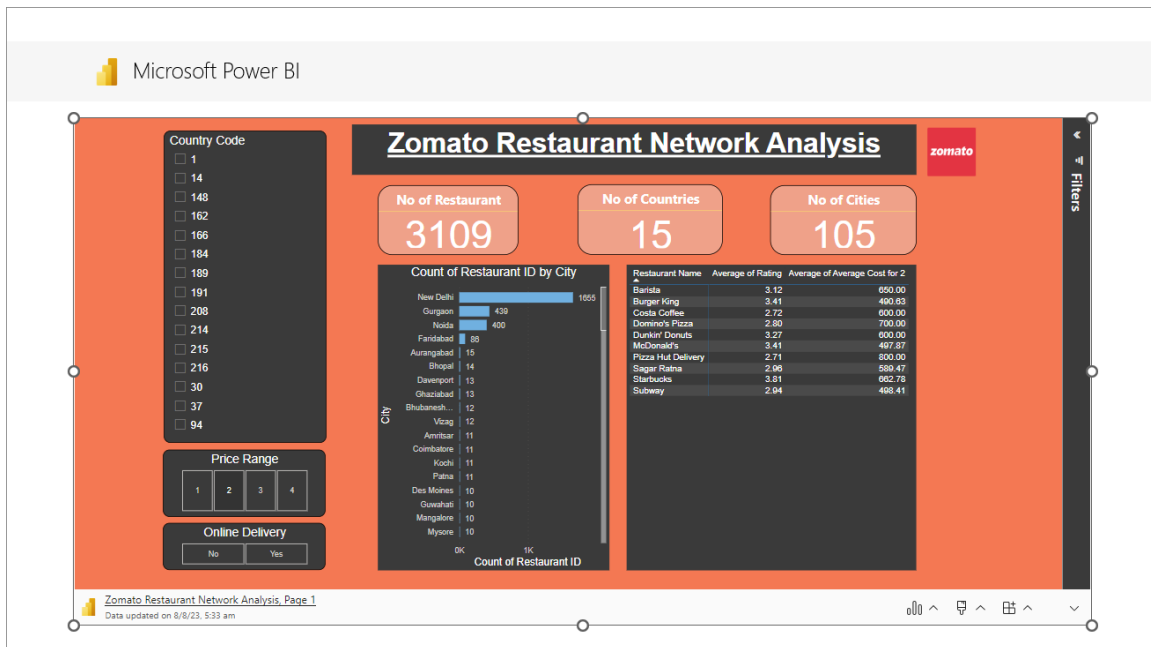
Microsoft Power BI

Country Code
1
14
148
162
166
184
189
191
208
214
215
216
30
37
94

Price Range
1 2 3 4

Online Delivery
No Yes

Zomato Restaurant Network Analysis

zomato

No of Restaurant
3109

No of Countries
15

No of Cities
105

Count of Restaurant ID by City

City

| City | Count |
|---|---|
| New Delhi | 1655 |
| Gurgaon | 439 |
| Noida | 400 |
| Faridabad | 88 |
| Aurangabad | 15 |
| Bhopal | 14 |
| Davenport | 13 |
| Ghaziabad | 13 |
| Bhubanesh... | 12 |
| Vizag | 12 |
| Amritsar | 11 |
| Coimbatore | 11 |
| Kochi | 11 |
| Patna | 11 |
| Des Moines | 10 |
| Guwahati | 10 |
| Mangalore | 10 |
| Mysore | 10 |

0K 1K
Count of Restaurant ID

| Restaurant Name | Average of Rating | Average of Average Cost for 2 |
|---|---|---|
| Barista | 3.12 | 650.00 |
| Burger King | 3.41 | 490.63 |
| Costa Coffee | 2.72 | 600.00 |
| Domino's Pizza | 2.80 | 700.00 |
| Dunkin' Donuts | 3.27 | 600.00 |
| McDonald's | 3.41 | 497.87 |
| Pizza Hut Delivery | 2.71 | 800.00 |
| Sagar Ratna | 2.96 | 589.47 |
| Starbucks | 3.81 | 662.78 |
| Subway | 2.94 | 498.41 |

Filters

Zomato Restaurant Network Analysis, Page 1
Data updated on 8/8/23, 5:33 am